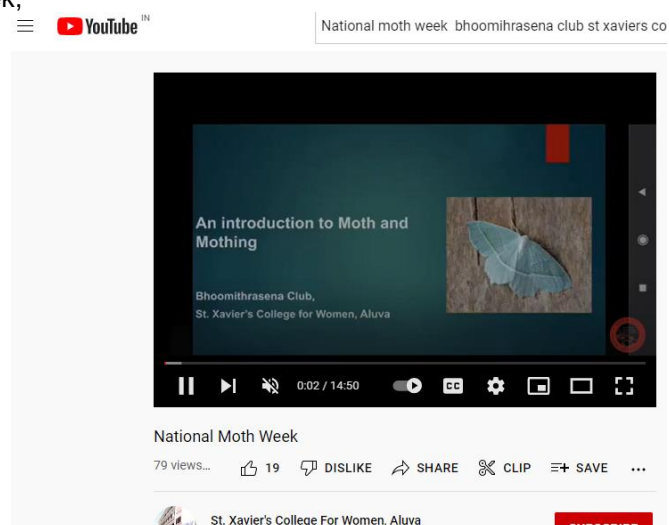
k,

YouTube IN

National moth week bhoomihrasena club st xaviers co

An introduction to Moth and Mothing

Bhoomithrasena Club, St. Xavier's College for Women, Aluva

0:02 / 14:50

CC

National Moth Week

79 views... 19 DISLIKE SHARE CLIP SAVE ...

St. Xavier's College For Women, Aluva

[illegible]